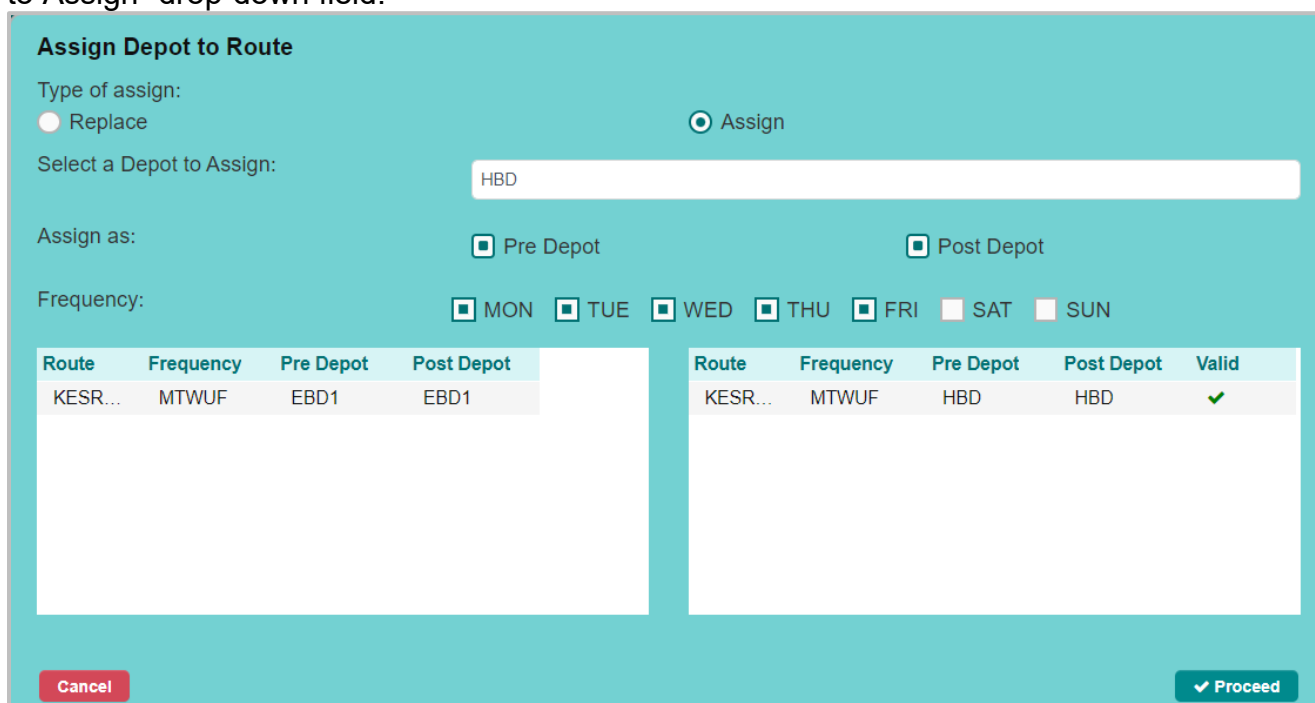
to Assign" drop-down field.

Assign Depot to Route

Type of assign:

Replace

Assign

Select a Depot to Assign:

HBD

Assign as:

Pre Depot

Post Depot

Frequency:

MON TUE WED THU FRI SAT SUN

| Route | Frequency | Pre Depot | Post Depot |
|---|---|---|---|
| KESR... | MTWUF | EBD1 | EBD1 |

| Route | Frequency | Pre Depot | Post Depot | Valid |
|---|---|---|---|---|
| KESR... | MTWUF | HBD | HBD | ✔ |

Cancel

✔ Proceed